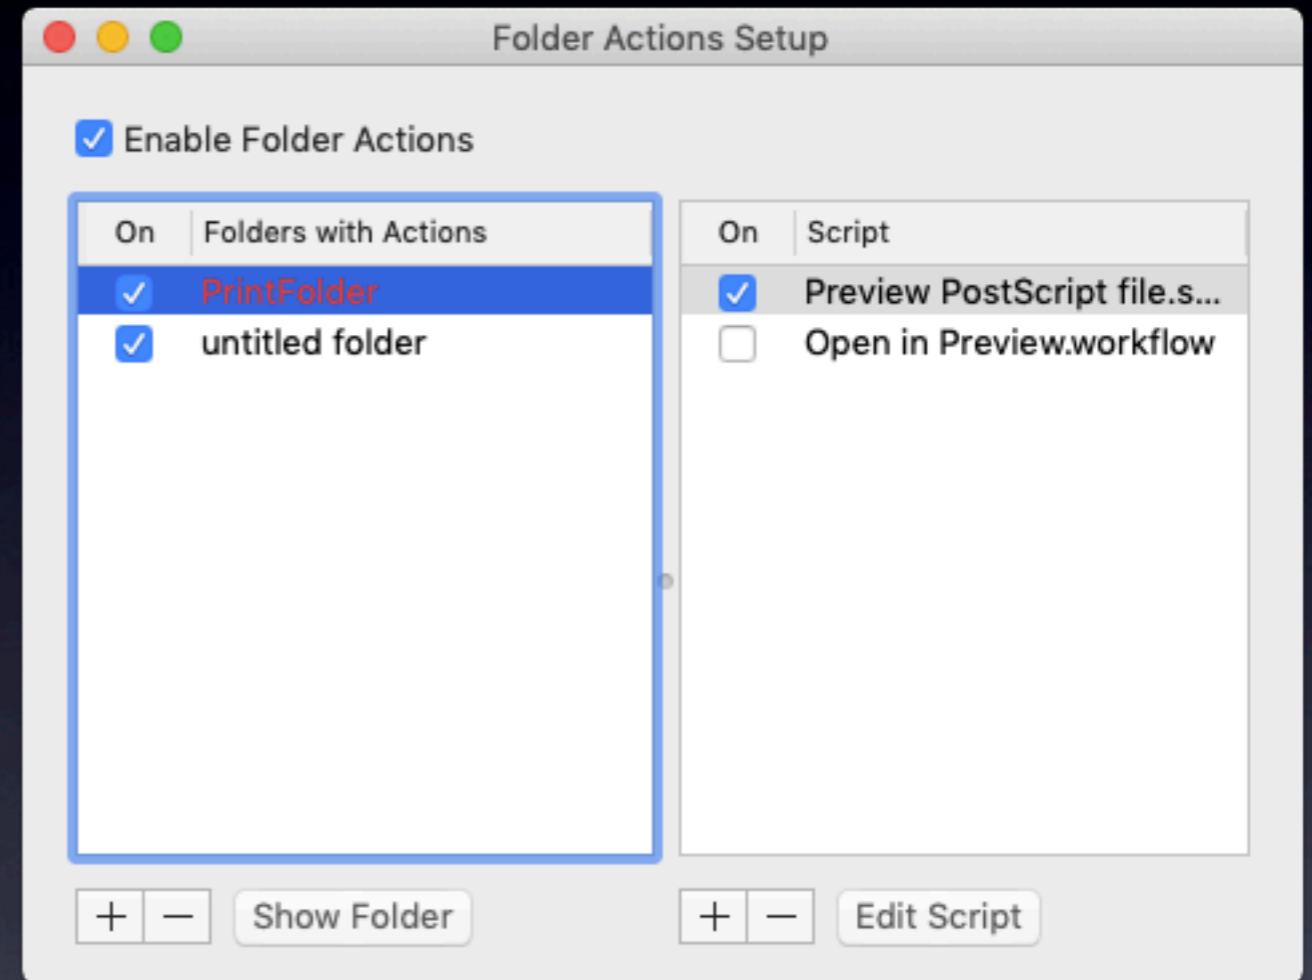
Folder Actions Setup

Enable Folder Actions

| On | Folders with Actions |
|---|---|
| ✓ | PrintFolder |
| ✓ | untitled folder |

| On | Script |
|---|---|
| ✓ | Preview PostScript file.s... |
|  | Open in Preview.workflow |

+ − Show Folder

+ − Edit Script